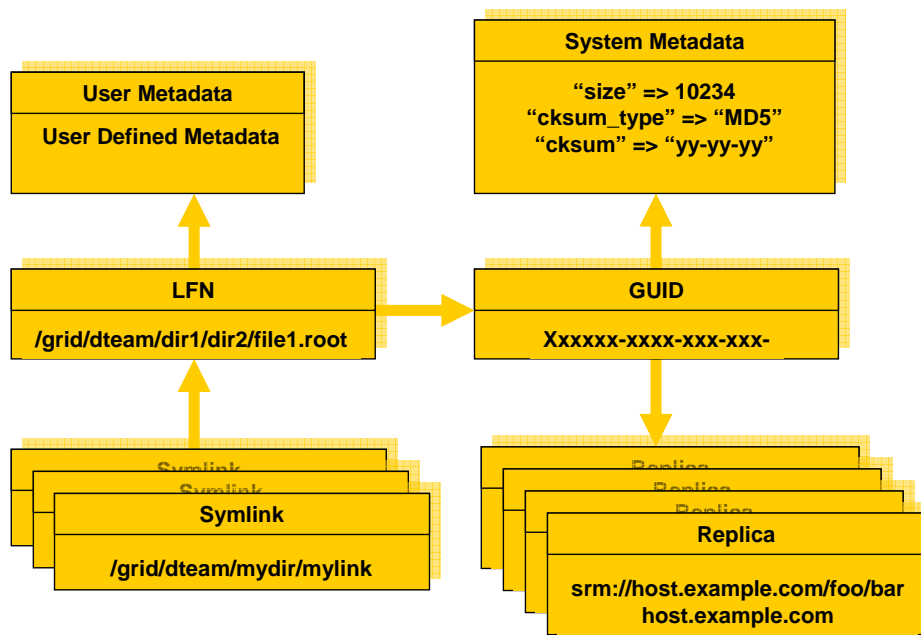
System Metadata

“size” => 10234
“cksum_type” => “MD5”
“cksum” => “yy-yy-yy”

User Metadata

User Defined Metadata

LFN

/grid/dteam/dir1/dir2/file1.root

GUID

Xxxxxx-xxxx-xxx-xxx-

Symlink

Symlink

Symlink

/grid/dteam/mydir/mylink

Replica

Replica

Replica

Replica

srm://host.example.com/foo/bar
host.example.com